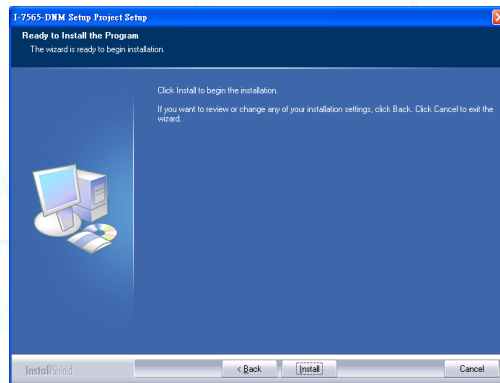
I-7565-DNM Setup Project Setup

Ready to Install the Program
The wizard is ready to begin installation.

Click Install to begin the installation.

If you want to review or change any of your installation settings, click Back. Click Cancel to exit the wizard.

InstallShield

< Back
Install
Cancel